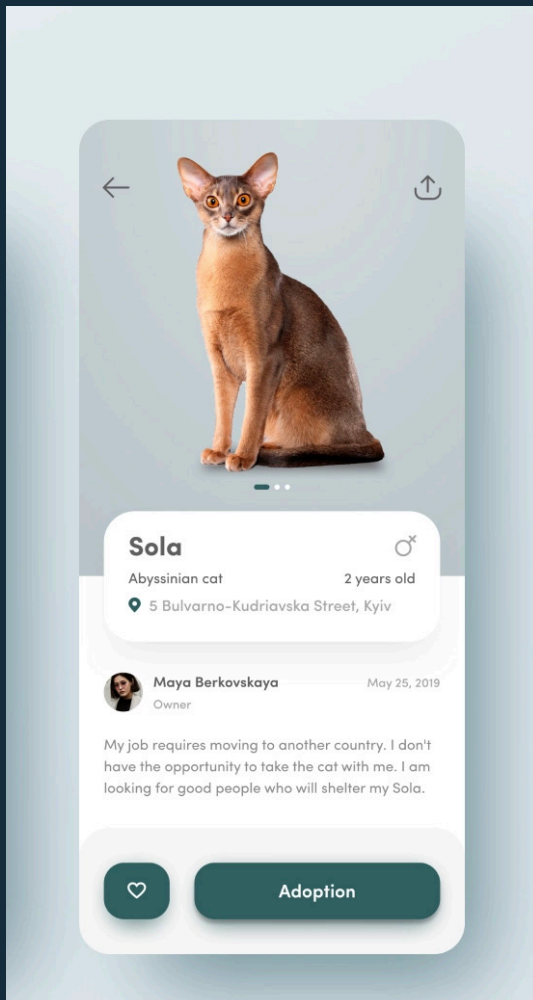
Sola

Abyssinian cat

2 years old

5 Bulvarno-Kudriavska Street, Kyiv

Maya Berkovskaya

Owner

May 25, 2019

My job requires moving to another country. I don't have the opportunity to take the cat with me. I am looking for good people who will shelter my Sola.

Adoption